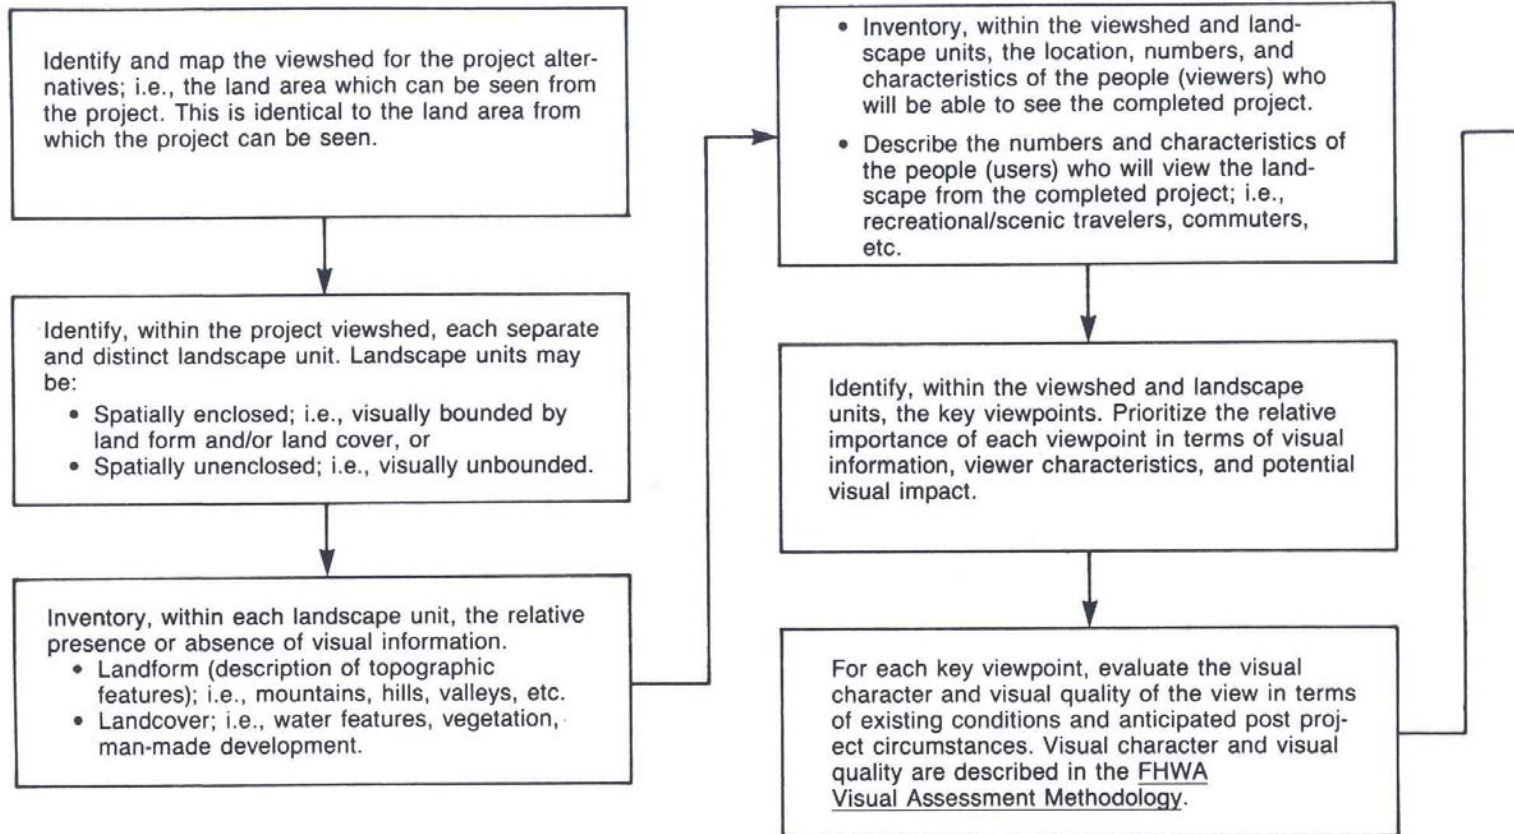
Identify and map the viewshed for the project alternatives; i.e., the land area which can be seen from the project. This is identical to the land area from which the project can be seen.

Identify, within the project viewshed, each separate and distinct landscape unit. Landscape units may be:
- Spatially enclosed; i.e., visually bounded by land form and/or land cover, or
- Spatially unenclosed; i.e., visually unbounded.

Inventory, within each landscape unit, the relative presence or absence of visual information.
- Landform (description of topographic features); i.e., mountains, hills, valleys, etc.
- Landcover; i.e., water features, vegetation, man-made development.

- Inventory, within the viewshed and landscape units, the location, numbers, and characteristics of the people (viewers) who will be able to see the completed project.
- Describe the numbers and characteristics of the people (users) who will view the landscape from the completed project; i.e., recreational/scenic travelers, commuters, etc.

Identify, within the viewshed and landscape units, the key viewpoints. Prioritize the relative importance of each viewpoint in terms of visual information, viewer characteristics, and potential visual impact.

For each key viewpoint, evaluate the visual character and visual quality of the view in terms of existing conditions and anticipated post project circumstances. Visual character and visual quality are described in the FHWA Visual Assessment Methodology.